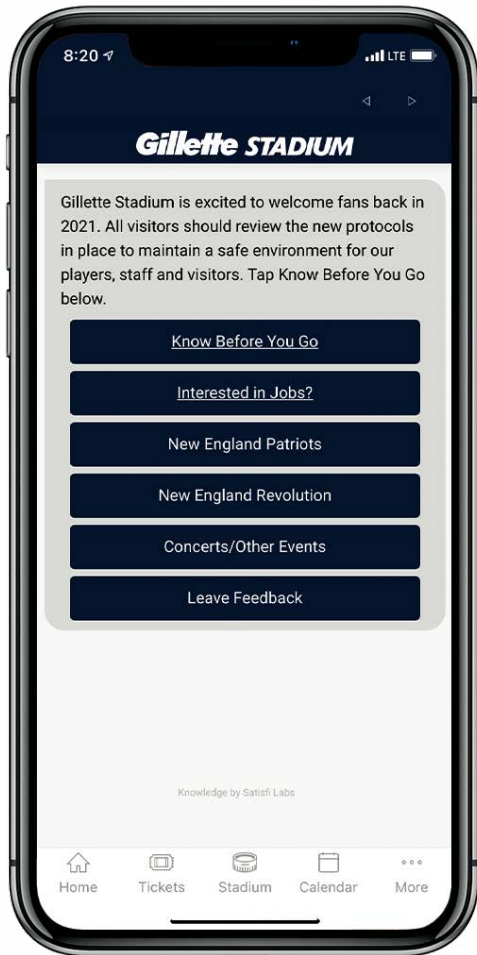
8:20

LTE

Gillette STADIUM

Gillette Stadium is excited to welcome fans back in 2021. All visitors should review the new protocols in place to maintain a safe environment for our players, staff and visitors. Tap Know Before You Go below.

Know Before You Go

Interested in Jobs?

New England Patriots

New England Revolution

Concerts/Other Events

Leave Feedback

Knowledge by Satisfi Labs

Home
Tickets
Stadium
Calendar
More